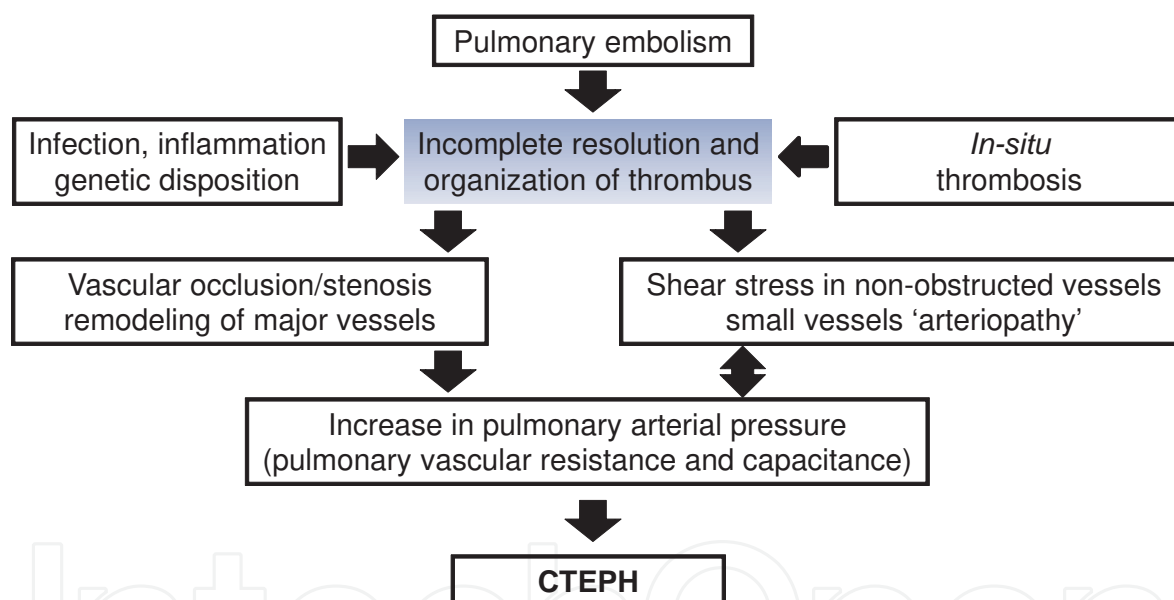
Pulmonary embolism

Infection, inflammation genetic disposition

Incomplete resolution and organization of thrombus

*In-situ* thrombosis

Vascular occlusion/stenosis remodeling of major vessels

Shear stress in non-obstructed vessels small vessels 'arteriopathy'

Increase in pulmonary arterial pressure (pulmonary vascular resistance and capacitance)

CTEPH